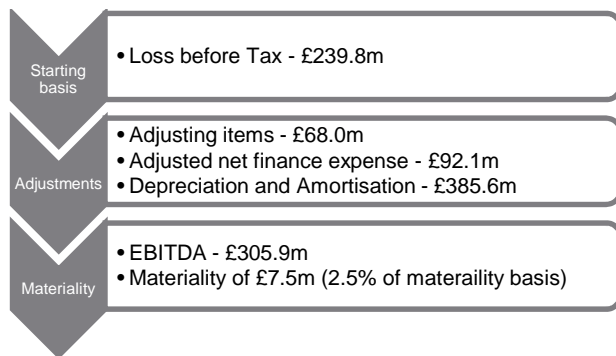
Starting basis

• Loss before Tax - £239.8m

Adjustments

• Adjusting items - £68.0m
• Adjusted net finance expense - £92.1m
• Depreciation and Amortisation - £385.6m

Materiality

• EBITDA - £305.9m
• Materiality of £7.5m (2.5% of materaility basis)